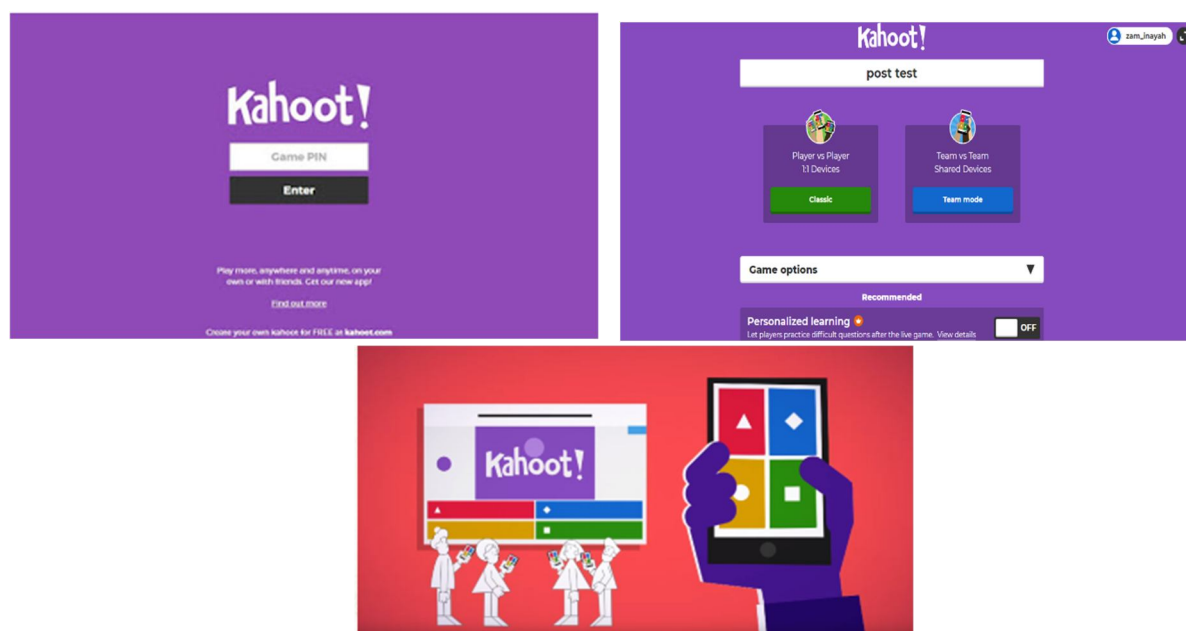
Kahoot!

Game PIN

Enter

Play more, anywhere and anytime, on your own or with friends. Get our new app!

Find out more

Create your own kahoot for FREE at kahoot.com

Kahoot!

zam_inayah

post test

Player vs Player
1:1 Devices

Classic

Team vs Team
Shared Devices

Team mode

Game options

Recommended

Personalized learning

Let players practice difficult questions after the live game. View details

OFF

Kahoot!